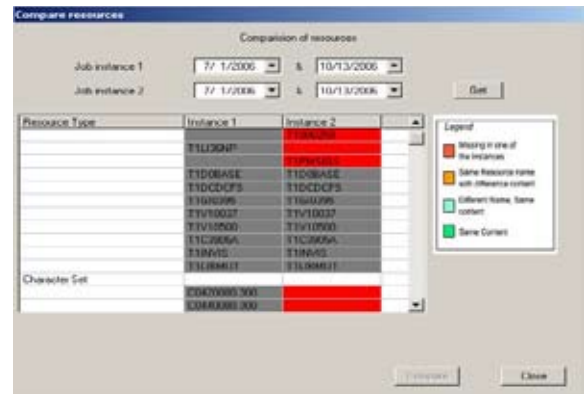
Compare resources

Comparision of resources

Job instance 1 7/ 1/2006 & 10/13/2006

Job instance 2 7/ 1/2006 & 10/13/2006

Get

| Resource Type | Instance 1 | Instance 2 |
|---|---|---|
| | | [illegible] |
| | T1LI36NP | |
| | | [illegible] |
| | T1D0BASE | T1D0BASE |
| | T1DCDCFS | T1DCDCFS |
| | T1G6I395 | T1G6I395 |
| | T1V10037 | T1V10037 |
| | T1V10500 | T1V10500 |
| | T1C2905A | T1C2905A |
| | T1INVIS | T1INVIS |
| | T1L06MU1 | T1L06MU1 |
| Character Set | | |
| | C0470080.300 | |
| | C0480080.300 | |

Legend

Missing in one of the instances

Same Resource name with difference content

Different Name, Same content

Same Content

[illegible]

Close